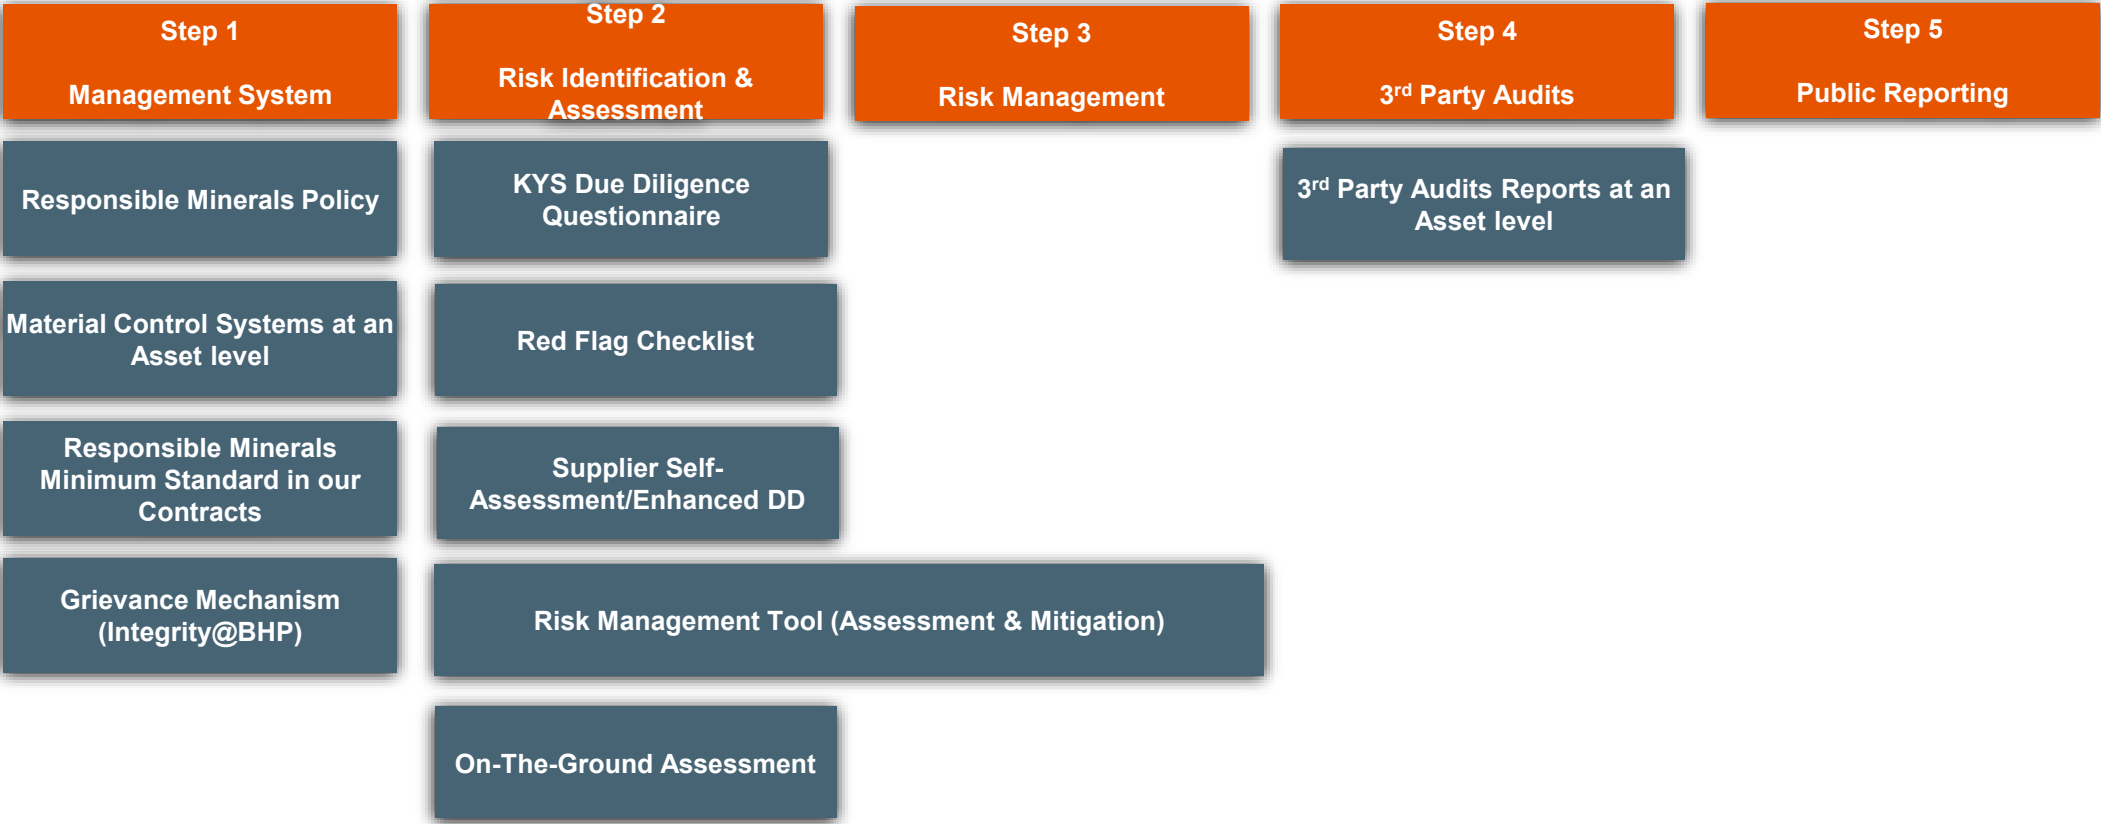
Step 1

Management System

Step 2

Risk Identification & Assessment

Step 3

Risk Management

Step 4

3$^{rd}$ Party Audits

Step 5

Public Reporting

Responsible Minerals Policy

Material Control Systems at an Asset level

Responsible Minerals Minimum Standard in our Contracts

Grievance Mechanism (Integrity@BHP)

KYS Due Diligence Questionnaire

Red Flag Checklist

Supplier Self-Assessment/Enhanced DD

Risk Management Tool (Assessment & Mitigation)

On-The-Ground Assessment

3$^{rd}$ Party Audits Reports at an Asset level